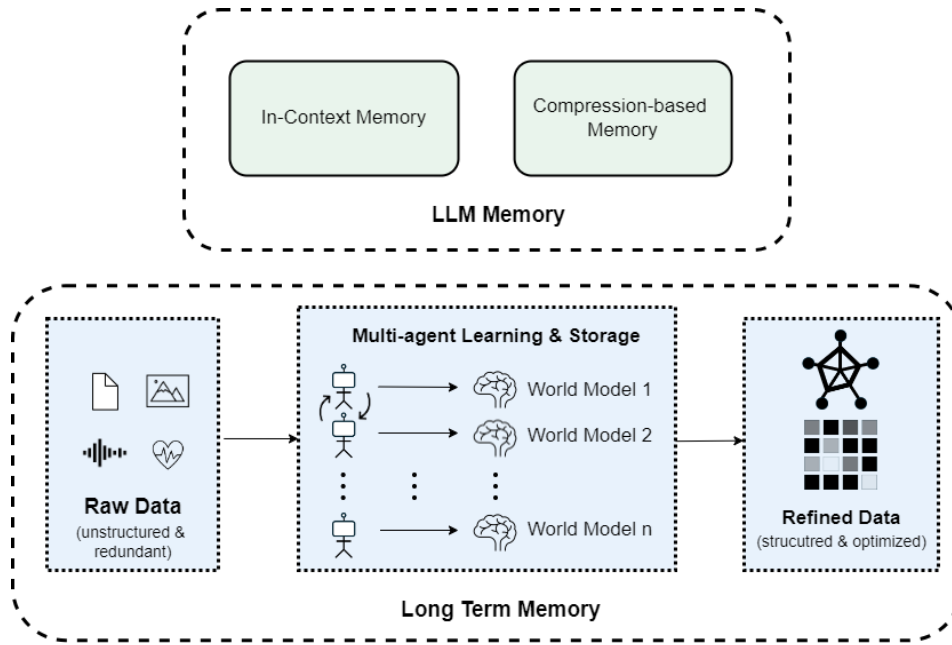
In-Context Memory

Compression-based Memory

LLM Memory

Raw Data
(unstructured & redundant)

Multi-agent Learning & Storage

World Model 1

World Model 2

World Model n

Refined Data
(strucutred & optimized)

Long Term Memory